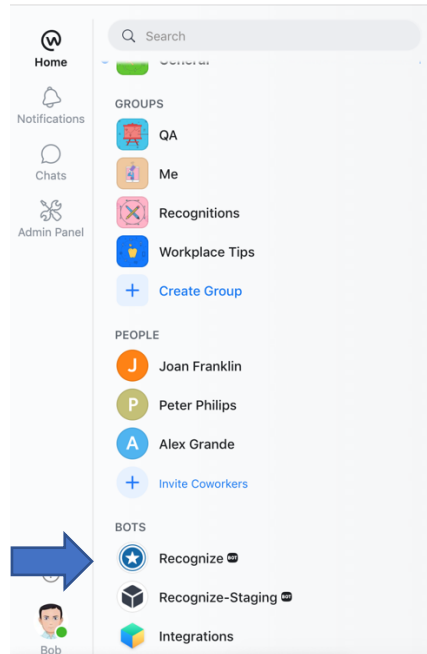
Home
Notifications
Chats
Admin Panel

Search

General

GROUPS
QA
Me
Recognitions
Workplace Tips
Create Group

PEOPLE
J Joan Franklin
P Peter Philips
A Alex Grande
Invite Coworkers

BOTS
Recognize BOT
Recognize-Staging BOT
Integrations

Bob